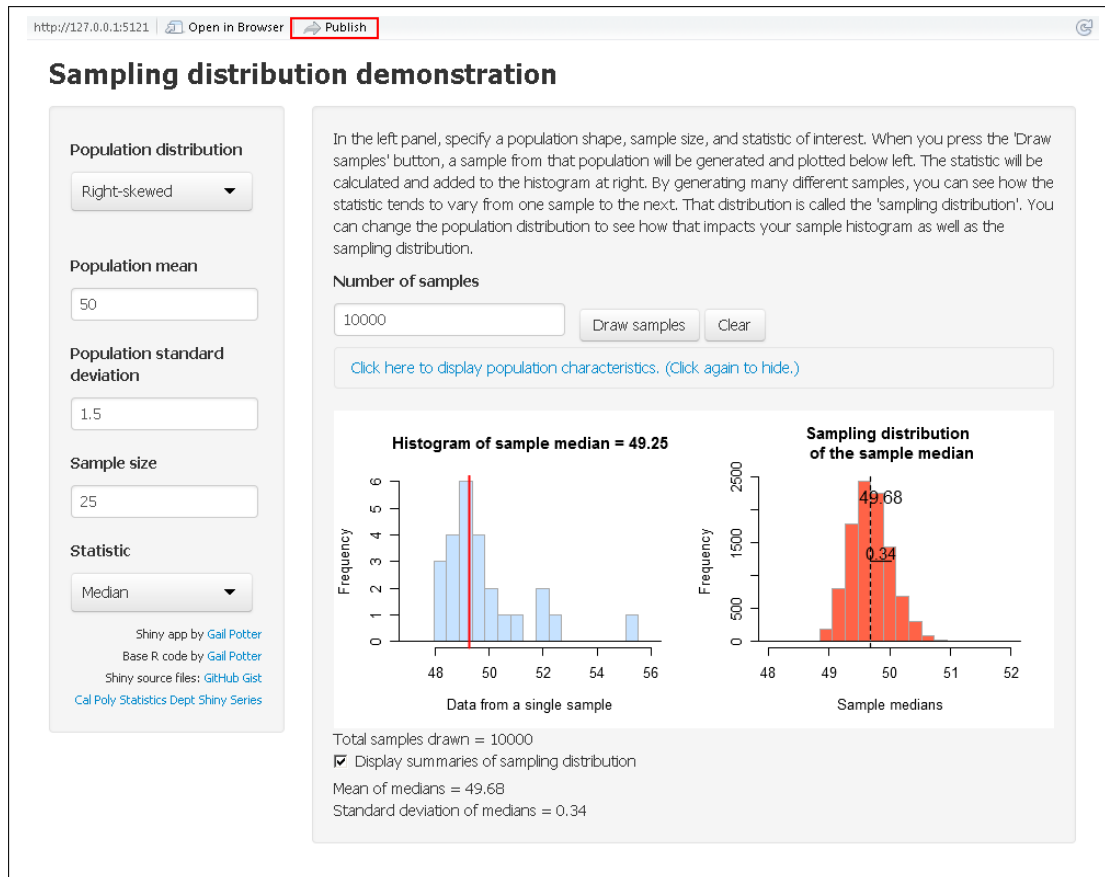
http://127.0.0.1:5121 Open in Browser Publish

Sampling distribution demonstration

Population distribution
Right-skewed

Population mean
50

Population standard deviation
1.5

Sample size
25

Statistic
Median

Shiny app by Gail Potter
Base R code by Gail Potter
Shiny source files: GitHub Gist
Cal Poly Statistics Dept Shiny Series

In the left panel, specify a population shape, sample size, and statistic of interest. When you press the 'Draw samples' button, a sample from that population will be generated and plotted below left. The statistic will be calculated and added to the histogram at right. By generating many different samples, you can see how the statistic tends to vary from one sample to the next. That distribution is called the 'sampling distribution'. You can change the population distribution to see how that impacts your sample histogram as well as the sampling distribution.

Number of samples
10000
Draw samples Clear

Click here to display population characteristics. (Click again to hide.)

Histogram of sample median = 49.25
Frequency
0 1 2 3 4 5 6
48 50 52 54 56
Data from a single sample

Sampling distribution of the sample median
Frequency
0 500 1500 2500
49.68
0.34
48 49 50 51 52
Sample medians

Total samples drawn = 10000
Display summaries of sampling distribution
Mean of medians = 49.68
Standard deviation of medians = 0.34